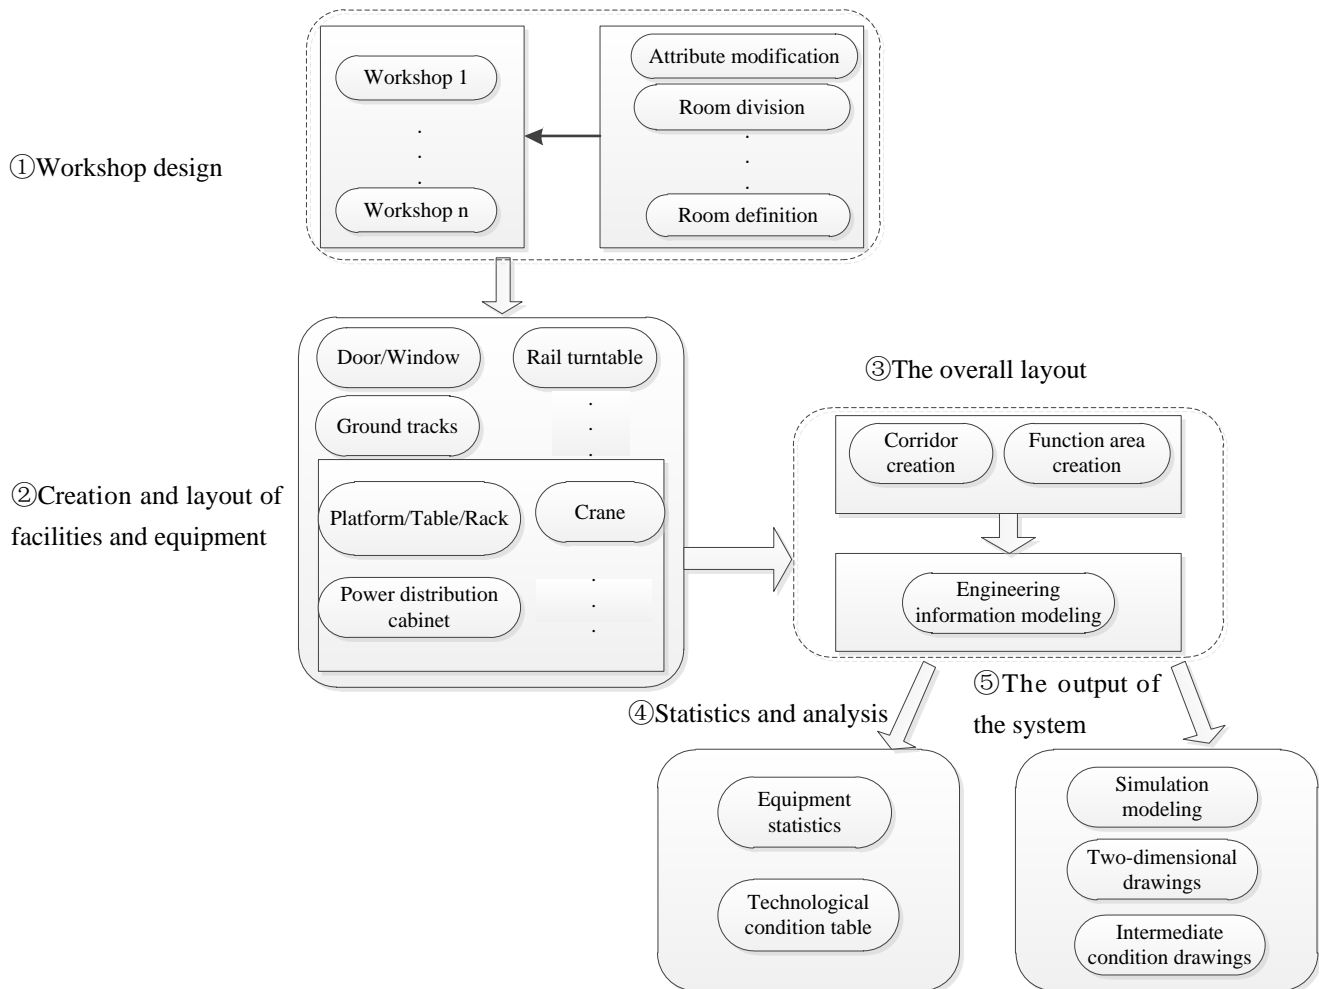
Workshop 1

.
.
.

Workshop n

Attribute modification

Room division

.
.
.

Room definition

①Workshop design

Door/Window

Rail turntable

Ground tracks

.
.
.

②Creation and layout of facilities and equipment

Platform/Table/Rack

Crane

Power distribution cabinet

.
.
.

③The overall layout

Corridor creation

Function area creation

Engineering information modeling

④Statistics and analysis

⑤The output of the system

Equipment statistics

Technological condition table

Simulation modeling

Two-dimensional drawings

Intermediate condition drawings